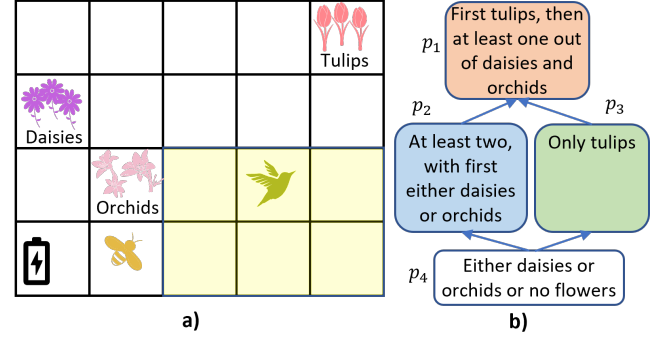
Tulips

Daisies

Orchids

a)

$p_1$ First tulips, then at least one out of daisies and orchids

$p_2$ At least two, with first either daisies or orchids

$p_3$ Only tulips

$p_4$ Either daisies or orchids or no flowers

b)